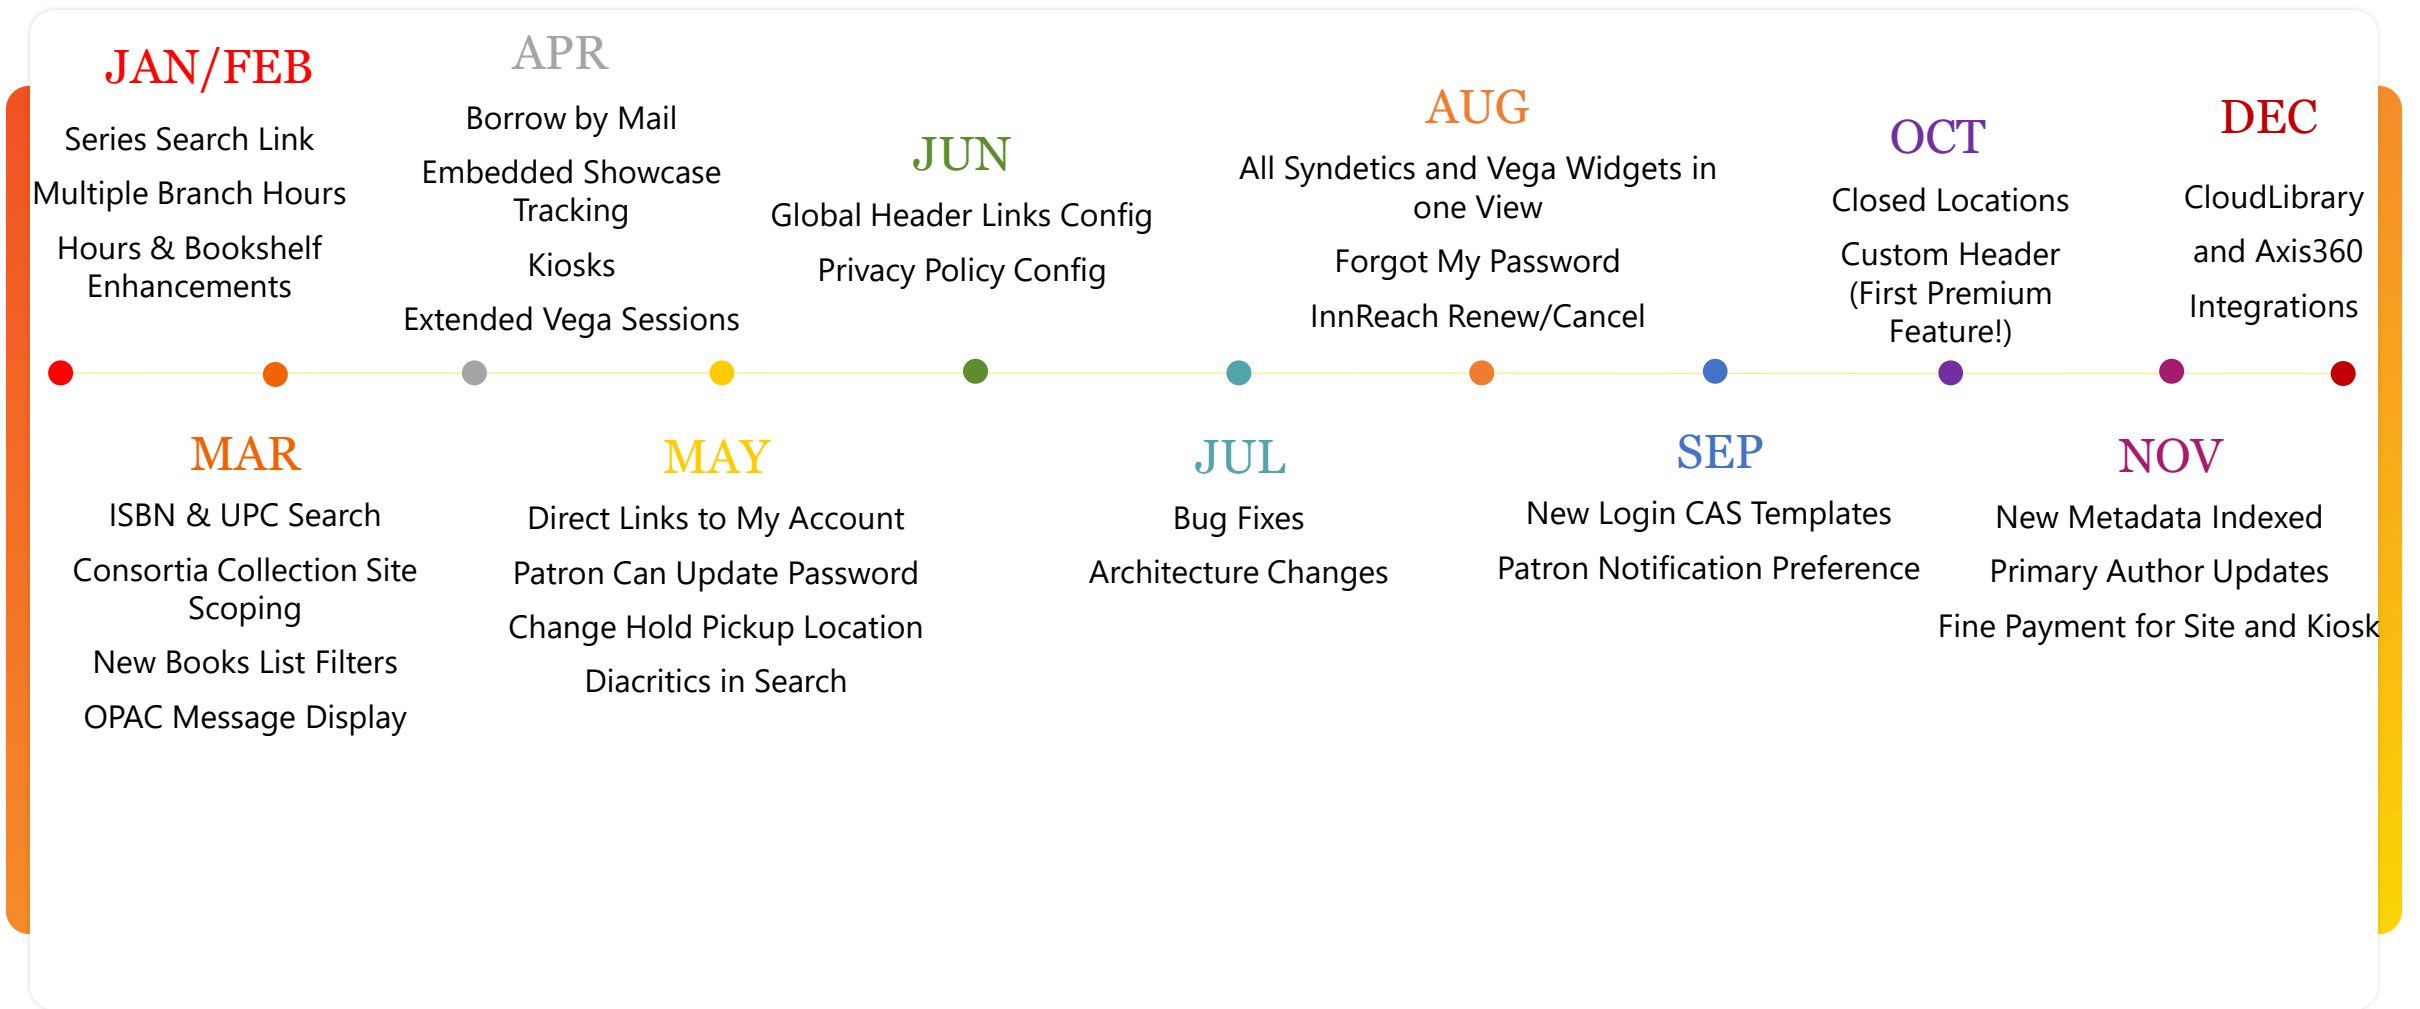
JAN/FEB

Series Search Link

Multiple Branch Hours

Hours & Bookshelf Enhancements

APR

Borrow by Mail

Embedded Showcase Tracking

Kiosks

Extended Vega Sessions

JUN

Global Header Links Config

Privacy Policy Config

AUG

All Syndetics and Vega Widgets in one View

Forgot My Password

InnReach Renew/Cancel

OCT

Closed Locations

Custom Header (First Premium Feature!)

DEC

CloudLibrary

and Axis360

Integrations

MAR

ISBN & UPC Search

Consortia Collection Site Scoping

New Books List Filters

OPAC Message Display

MAY

Direct Links to My Account

Patron Can Update Password

Change Hold Pickup Location

Diacritics in Search

JUL

Bug Fixes

Architecture Changes

SEP

New Login CAS Templates

Patron Notification Preference

NOV

New Metadata Indexed

Primary Author Updates

Fine Payment for Site and Kiosk